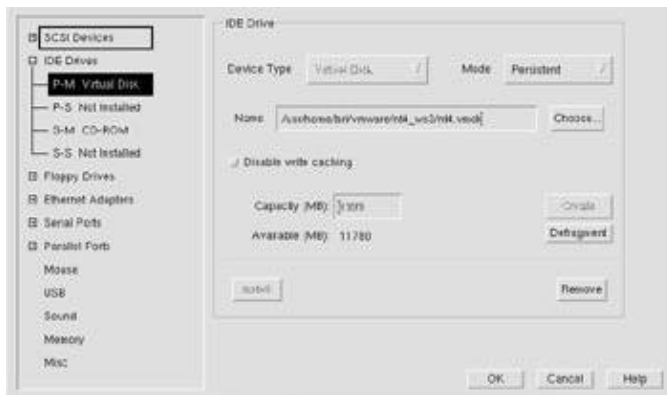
SCSI Devices
IDE Drives
P-M Virtual Disk
P-S Not Installed
S-M CD-ROM
S-S Not Installed
Floppy Drives
Ethernet Adapters
Serial Ports
Parallel Ports
Mouse
USB
Sound
Memory
Misc

IDE Drive

Device Type Virtual Disk
Mode Persistent

Name /usr/home/bri/vmware/nt4_ws3/nt4.vmdk
Choose...

Disable write caching

Capacity (MB): 1000
Create
Available (MB): 11780
Defragment

Install
Remove

OK Cancel Help